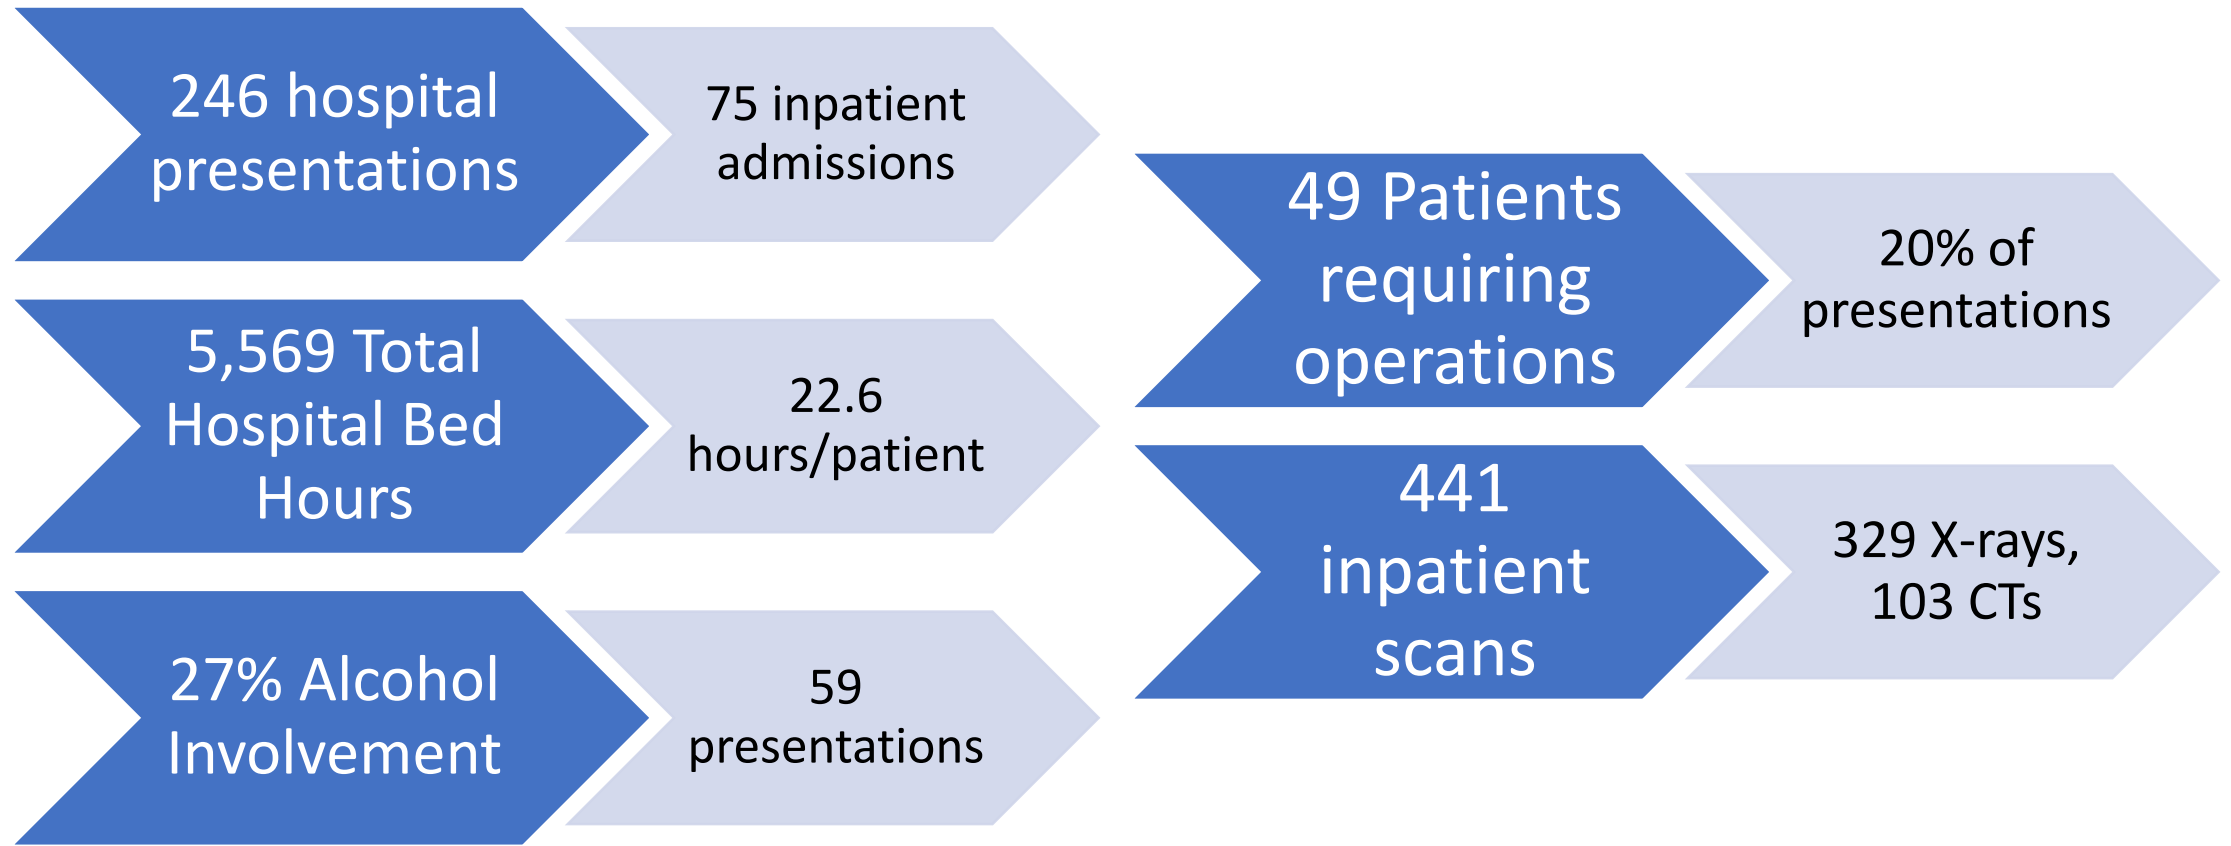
246 hospital presentations

75 inpatient admissions

5,569 Total Hospital Bed Hours

22.6 hours/patient

27% Alcohol Involvement

59 presentations

49 Patients requiring operations

20% of presentations

441 inpatient scans

329 X-rays, 103 CTs